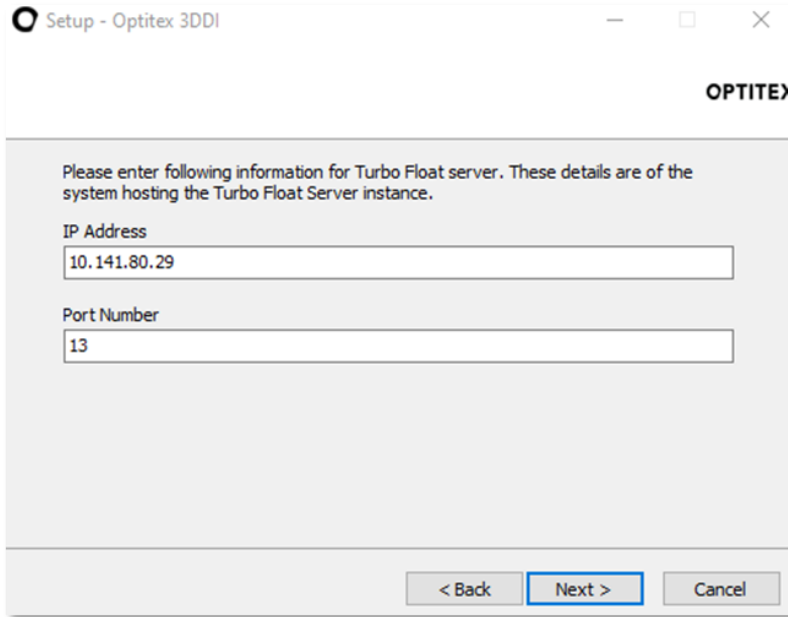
Setup - Optitex 3DDI

OPTITEX

Please enter following information for Turbo Float server. These details are of the system hosting the Turbo Float Server instance.

IP Address

10.141.80.29

Port Number

13

< Back

Next >

Cancel